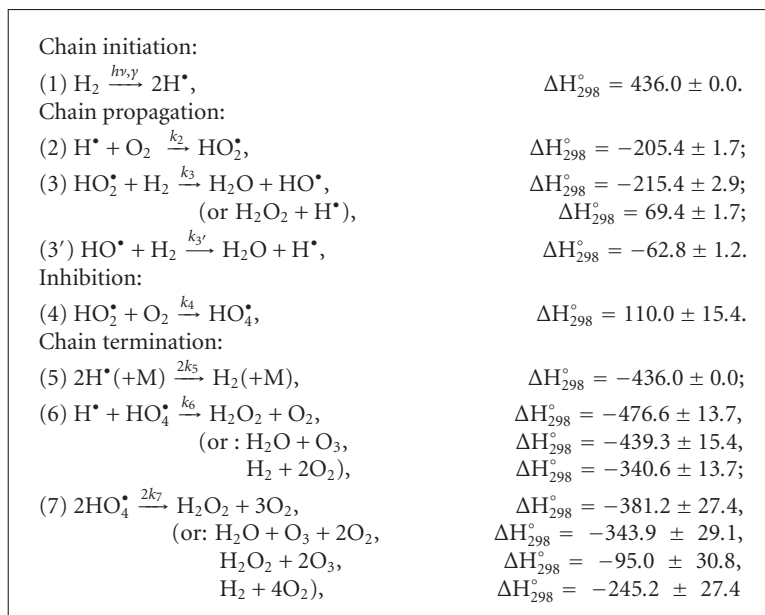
Chain initiation:

(1) $H_2 \xrightarrow{h\nu,\gamma} 2H^{\bullet}$, $\Delta H^{\circ}_{298} = 436.0 \pm 0.0.$

Chain propagation:

(2) $H^{\bullet} + O_2 \xrightarrow{k_2} HO_2^{\bullet}$, $\Delta H^{\circ}_{298} = -205.4 \pm 1.7;$

(3) $HO_2^{\bullet} + H_2 \xrightarrow{k_3} H_2O + HO^{\bullet}$, $\Delta H^{\circ}_{298} = -215.4 \pm 2.9;$

(or $H_2O_2 + H^{\bullet}$), $\Delta H^{\circ}_{298} = 69.4 \pm 1.7;$

(3′) $HO^{\bullet} + H_2 \xrightarrow{k_{3'}} H_2O + H^{\bullet}$, $\Delta H^{\circ}_{298} = -62.8 \pm 1.2.$

Inhibition:

(4) $HO_2^{\bullet} + O_2 \xrightarrow{k_4} HO_4^{\bullet}$, $\Delta H^{\circ}_{298} = 110.0 \pm 15.4.$

Chain termination:

(5) $2H^{\bullet}(+M) \xrightarrow{2k_5} H_2(+M)$, $\Delta H^{\circ}_{298} = -436.0 \pm 0.0;$

(6) $H^{\bullet} + HO_4^{\bullet} \xrightarrow{k_6} H_2O_2 + O_2$, $\Delta H^{\circ}_{298} = -476.6 \pm 13.7,$

(or : $H_2O + O_3$, $\Delta H^{\circ}_{298} = -439.3 \pm 15.4,$

$H_2 + 2O_2$), $\Delta H^{\circ}_{298} = -340.6 \pm 13.7;$

(7) $2HO_4^{\bullet} \xrightarrow{2k_7} H_2O_2 + 3O_2$, $\Delta H^{\circ}_{298} = -381.2 \pm 27.4,$

(or: $H_2O + O_3 + 2O_2$, $\Delta H^{\circ}_{298} = -343.9 \pm 29.1,$

$H_2O_2 + 2O_3$, $\Delta H^{\circ}_{298} = -95.0 \pm 30.8,$

$H_2 + 4O_2$), $\Delta H^{\circ}_{298} = -245.2 \pm 27.4$